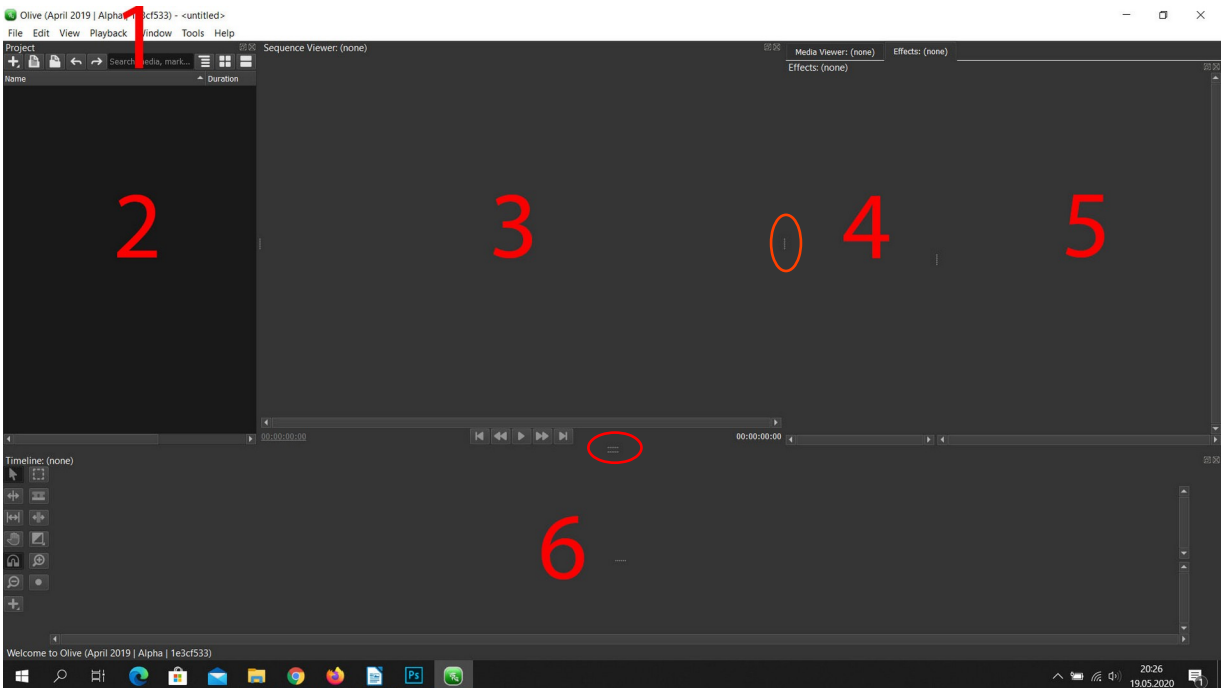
Olive (April 2019 | Alpha | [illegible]3cf533) - <untitled>
File Edit View Playback Window Tools Help
1
Project
Search media, mark...
Name
Duration
2
Sequence Viewer: (none)
3
00:00:00:00
00:00:00:00
Media Viewer: (none)
Effects: (none)
Effects: (none)
4
5
Timeline: (none)
6
Welcome to Olive (April 2019 | Alpha | 1e3cf533)
20:26
19.05.2020